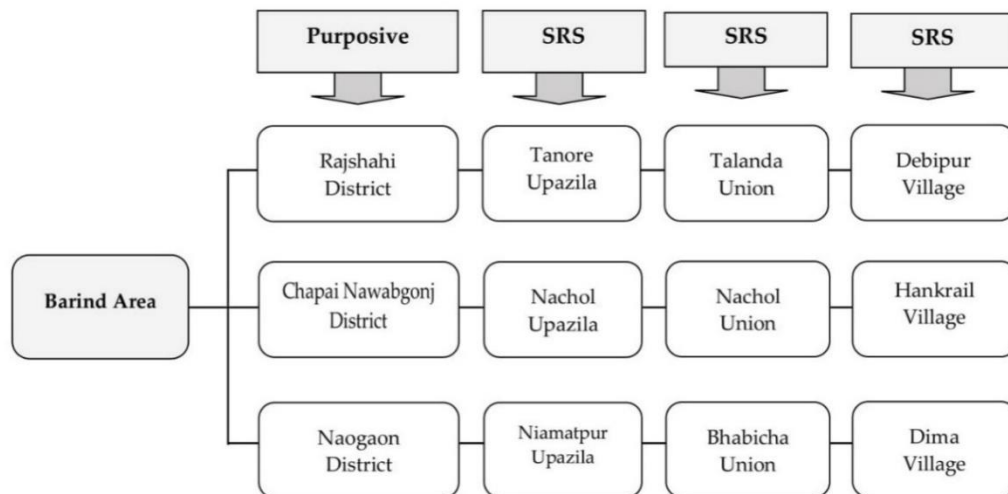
Purposive

SRS

SRS

SRS

Barind Area

Rajshahi District

Tanore Upazila

Talanda Union

Debipur Village

Chapai Nawabgonj District

Nachol Upazila

Nachol Union

Hankrail Village

Naogaon District

Niamatpur Upazila

Bhabicha Union

Dima Village